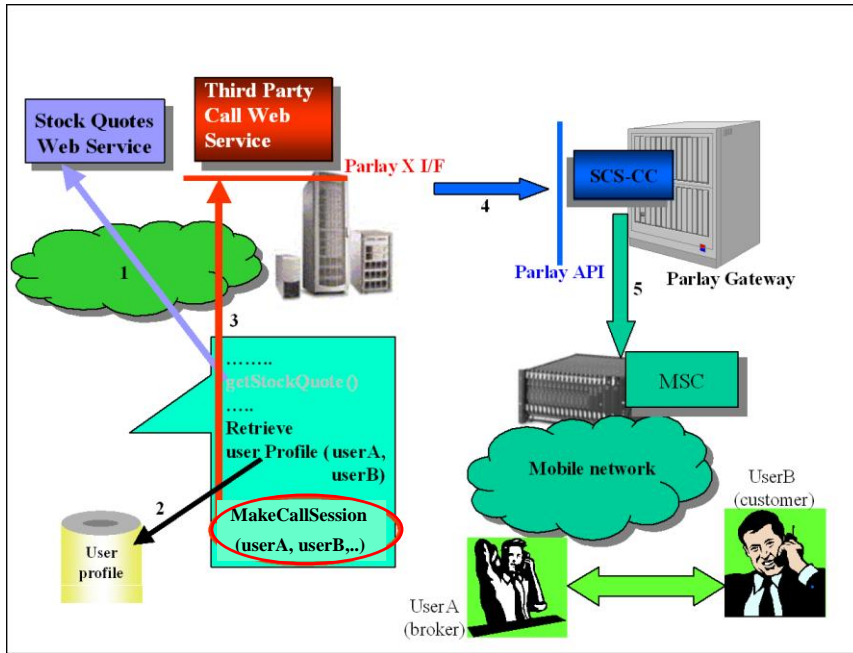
Third Party Call Web Service

Stock Quotes Web Service

Parlay X I/F

4

SCS-CC

Parlay API

Parlay Gateway

1

5

3

……..

getStockQuote()

…..

Retrieve user Profile (userA, userB)

MSC

Mobile network

2

MakeCallSession (userA, userB,..)

User profile

UserB (customer)

UserA (broker)